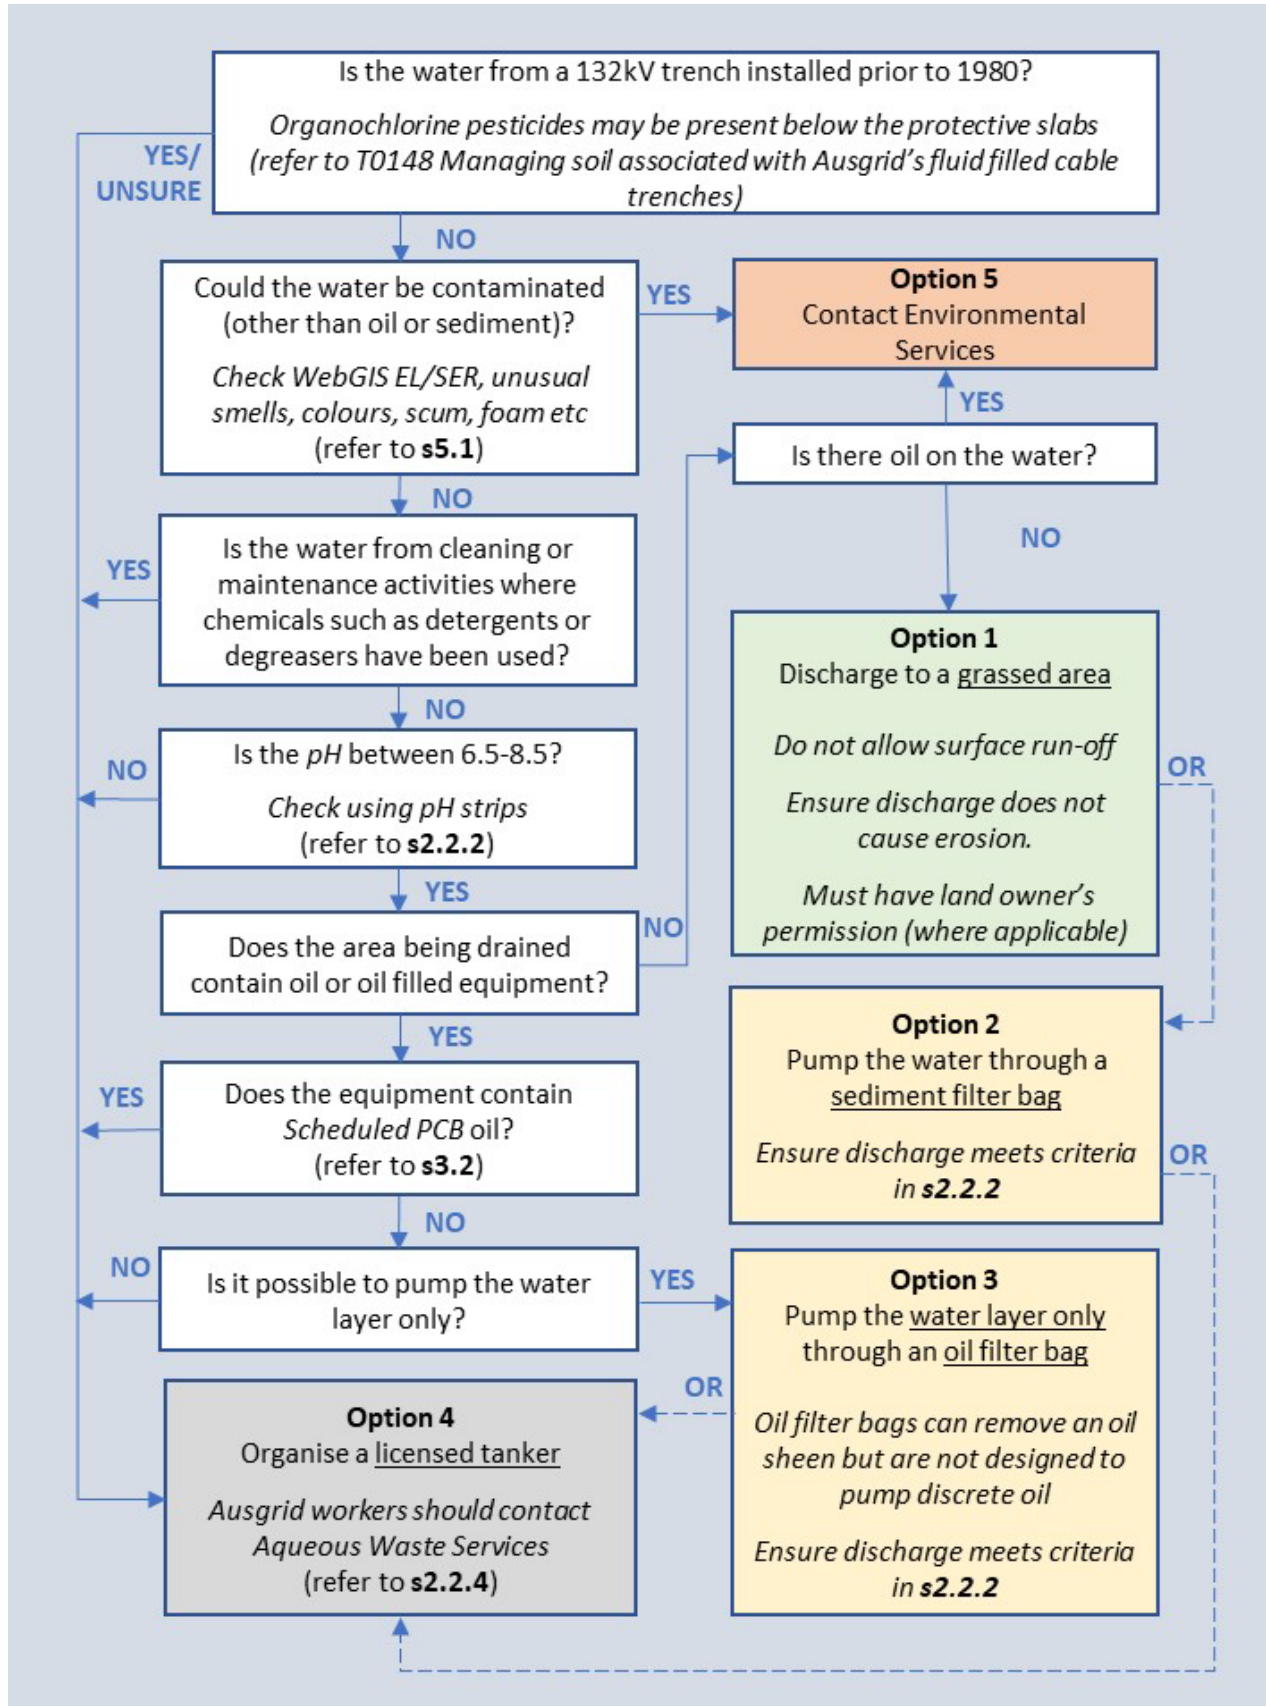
Is the water from a 132kV trench installed prior to 1980?

*Organochlorine pesticides may be present below the protective slabs (refer to T0148 Managing soil associated with Ausgrid's fluid filled cable trenches)*

YES/ UNSURE

NO

Could the water be contaminated (other than oil or sediment)?

*Check WebGIS EL/SER, unusual smells, colours, scum, foam etc* (refer to **s5.1**)

YES

**Option 5**
Contact Environmental Services

YES

Is there oil on the water?

NO

NO

Is the water from cleaning or maintenance activities where chemicals such as detergents or degreasers have been used?

YES

NO

Is the *pH* between 6.5-8.5?

*Check using pH strips* (refer to **s2.2.2**)

NO

**Option 1**
Discharge to a grassed area

*Do not allow surface run-off*

*Ensure discharge does not cause erosion.*

*Must have land owner's permission (where applicable)*

OR

YES

Does the area being drained contain oil or oil filled equipment?

NO

YES

**Option 2**
Pump the water through a sediment filter bag

*Ensure discharge meets criteria in **s2.2.2***

OR

Does the equipment contain *Scheduled PCB* oil? (refer to **s3.2**)

YES

NO

Is it possible to pump the water layer only?

NO

YES

**Option 3**
Pump the water layer only through an oil filter bag

*Oil filter bags can remove an oil sheen but are not designed to pump discrete oil*

*Ensure discharge meets criteria in **s2.2.2***

OR

**Option 4**
Organise a licensed tanker

*Ausgrid workers should contact Aqueous Waste Services* (refer to **s2.2.4**)